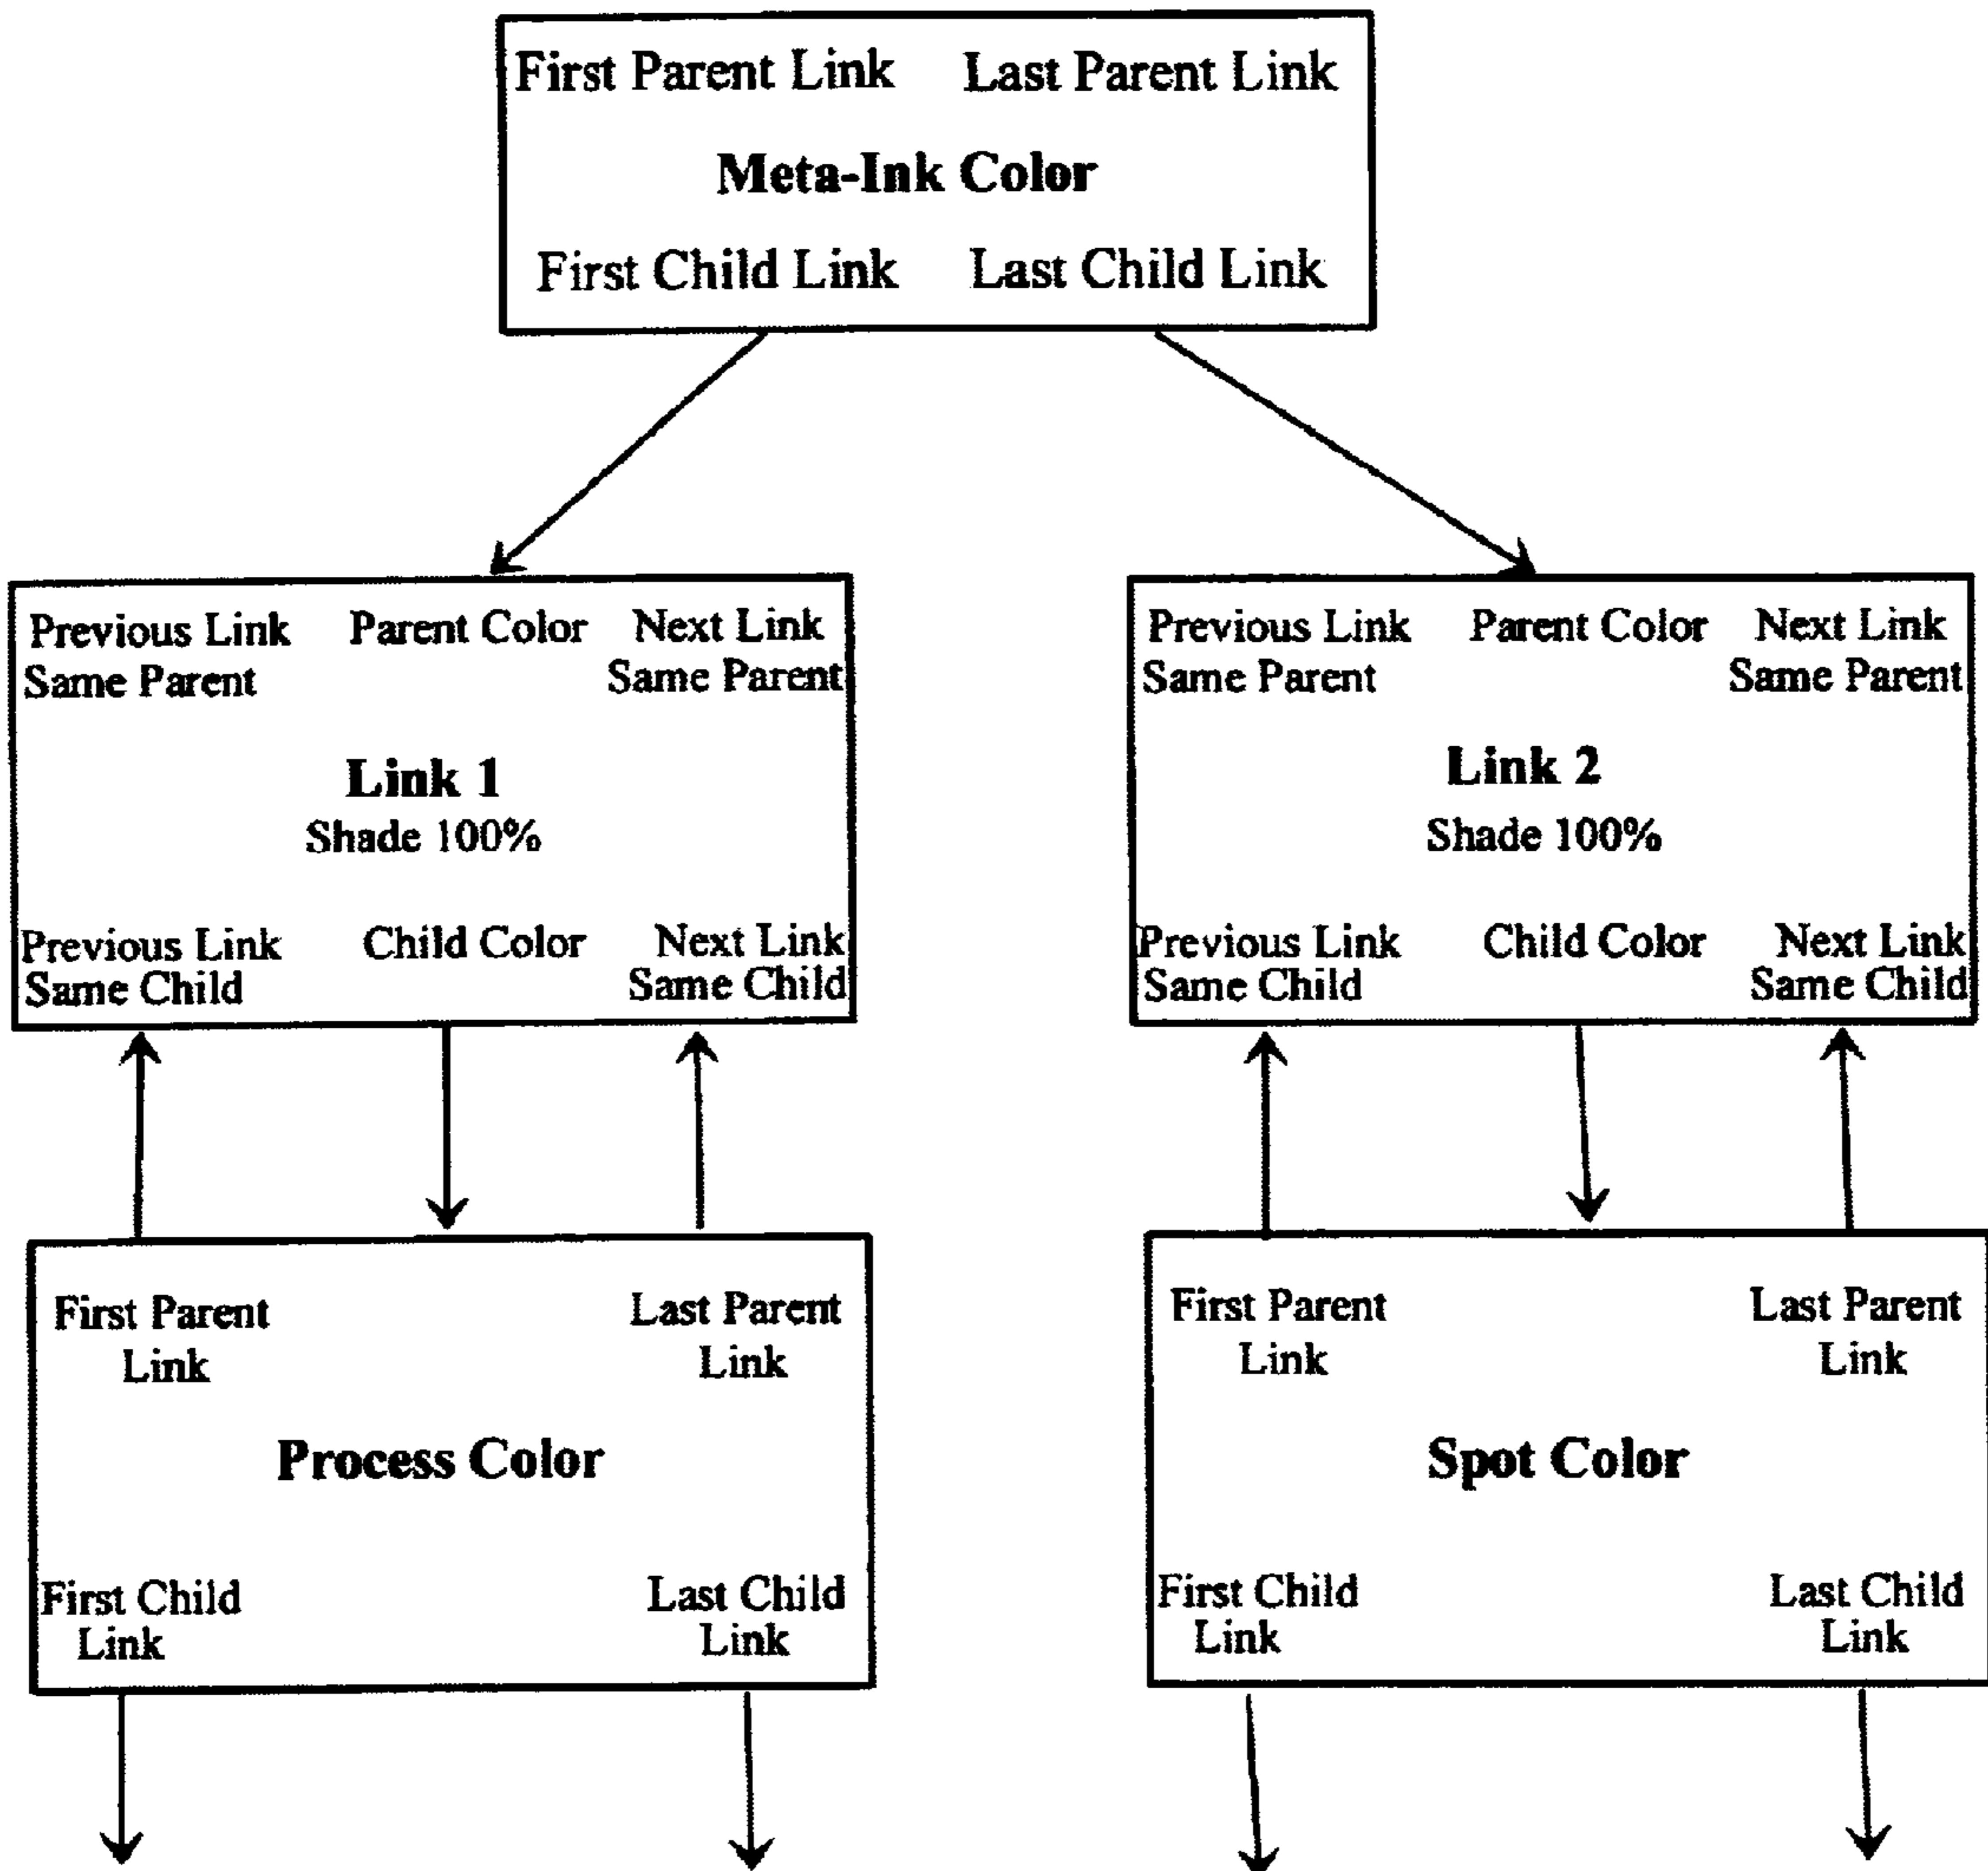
First Parent Link Last Parent Link

Meta-Ink Color

First Child Link Last Child Link

Previous Link Same Parent

Parent Color

Next Link Same Parent

Link 1

Shade 100%

Previous Link Same Child

Child Color

Next Link Same Child

Previous Link Same Parent

Parent Color

Next Link Same Parent

Link 2

Shade 100%

Previous Link Same Child

Child Color

Next Link Same Child

First Parent Link

Last Parent Link

Process Color

First Child Link

Last Child Link

First Parent Link

Last Parent Link

Spot Color

First Child Link

Last Child Link